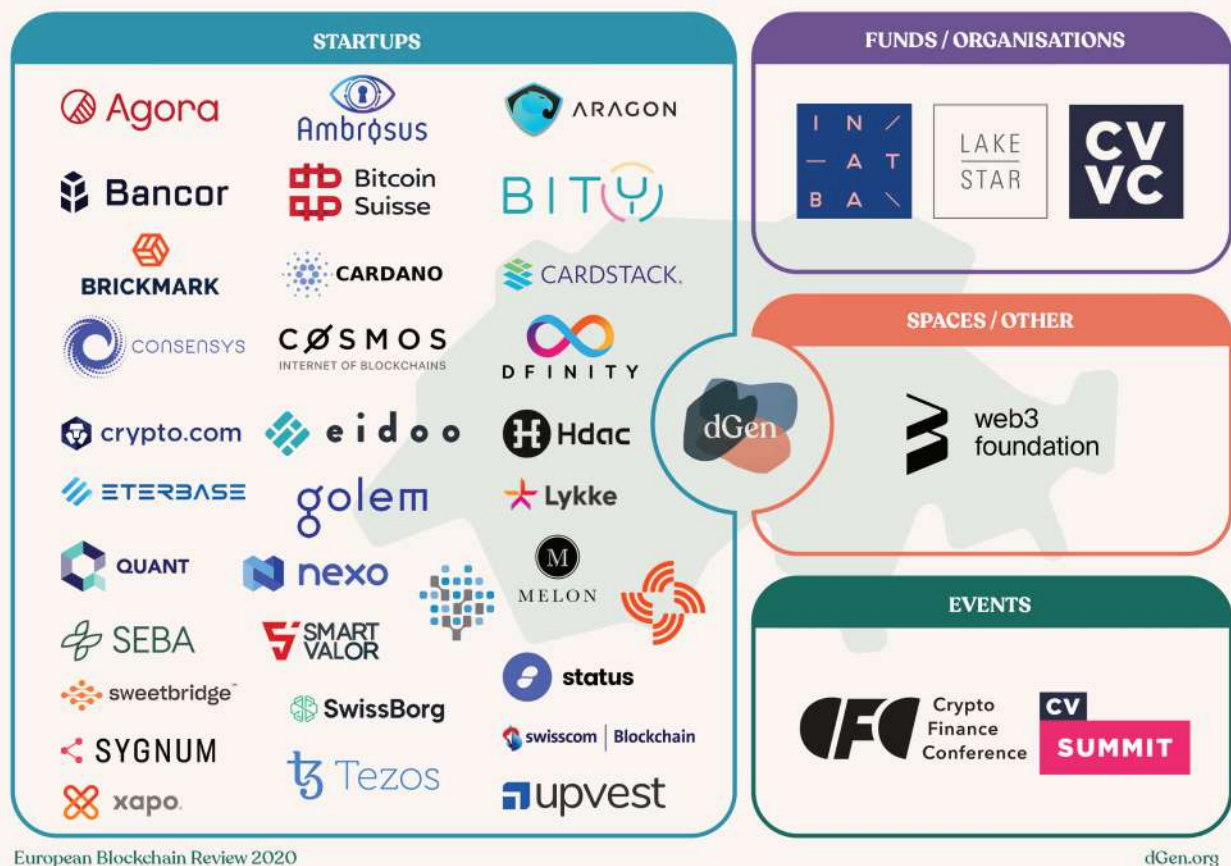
STARTUPS

Agora
Ambrosus
ARAGON
Bancor
Bitcoin Suisse
BITY
BRICKMARK
CARDANO
CARDSTACK.
CONSENSYS
COSMOS
INTERNET OF BLOCKCHAINS
DFINITY
crypto.com
eidoo
Hdac
ETERBASE
golem
Lykke
QUANT
nexo
MELON
SEBA
SMART VALOR
status
sweetbridge
SwissBorg
SYGNUM
swisscom | Blockchain
Tezos
xapo.
upvest

dGen

FUNDS / ORGANISATIONS

IN / — AT BA \
LAKE STAR
CV VC

SPACES / OTHER

web3 foundation

EVENTS

CFC Crypto Finance Conference
CV SUMMIT

European Blockchain Review 2020
dGen.org